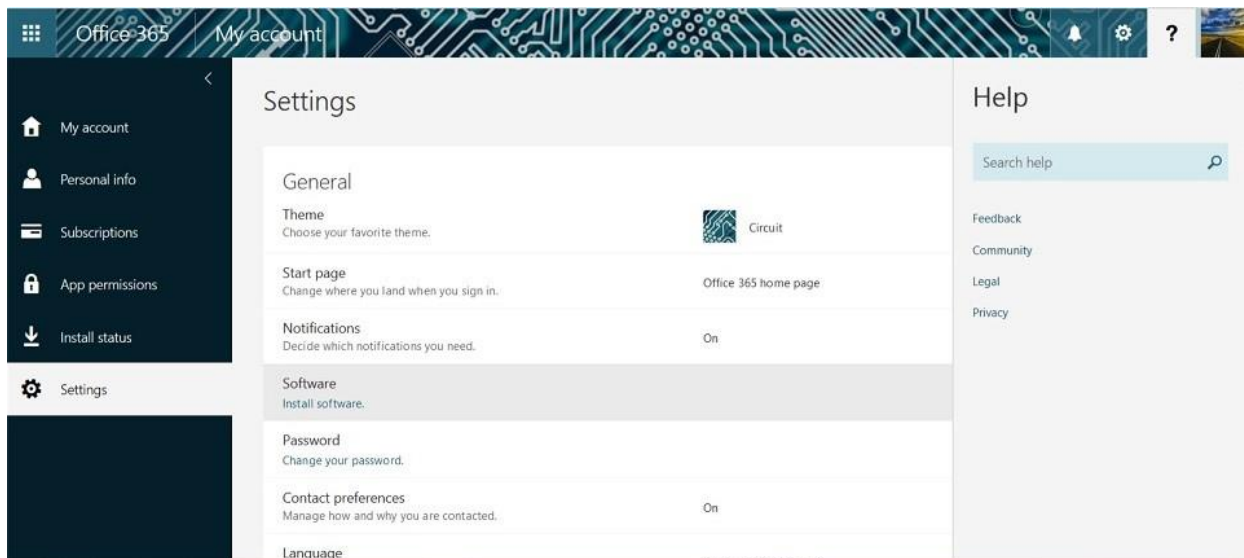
Office 365 My account

?

My account

Personal info

Subscriptions

App permissions

Install status

Settings

Settings

General

Theme
Choose your favorite theme.

Circuit

Start page
Change where you land when you sign in.

Office 365 home page

Notifications
Decide which notifications you need.

On

Software
Install software.

Password
Change your password.

Contact preferences
Manage how and why you are contacted.

On

Language

Help

Search help

Feedback

Community

Legal

Privacy